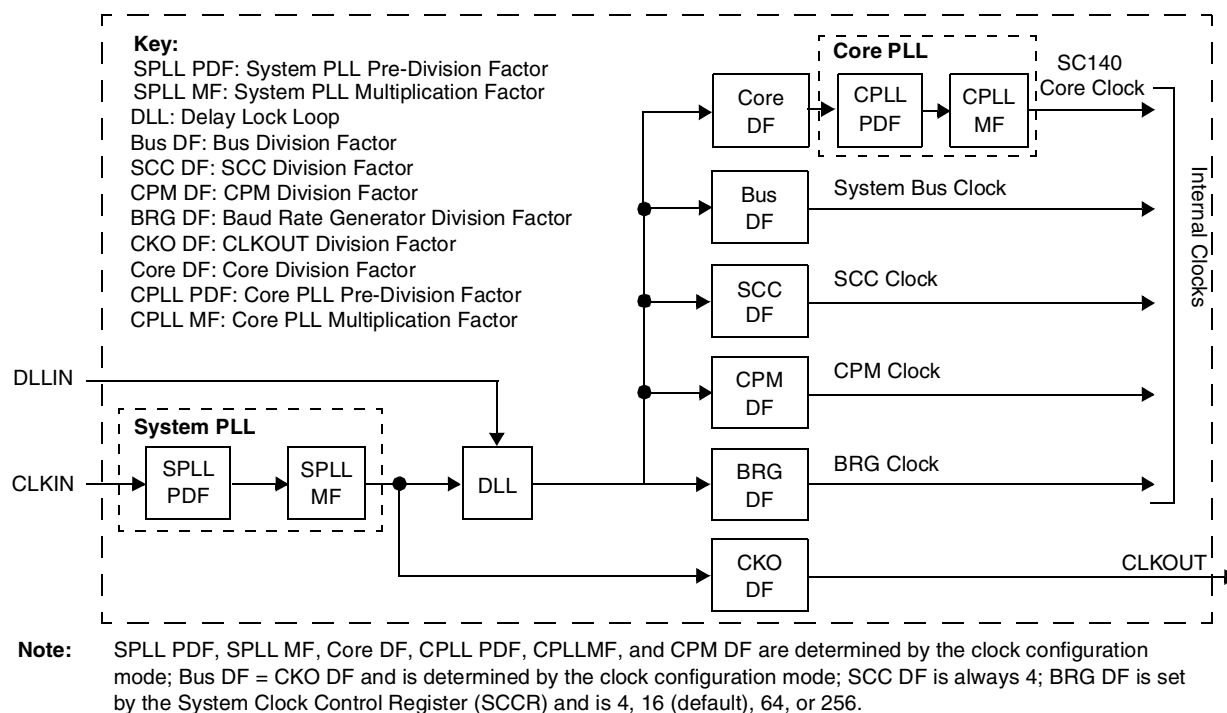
Key:
SPLL PDF: System PLL Pre-Division Factor
SPLL MF: System PLL Multiplication Factor
DLL: Delay Lock Loop
Bus DF: Bus Division Factor
SCC DF: SCC Division Factor
CPM DF: CPM Division Factor
BRG DF: Baud Rate Generator Division Factor
CKO DF: CLKOUT Division Factor
Core DF: Core Division Factor
CPLL PDF: Core PLL Pre-Division Factor
CPLL MF: Core PLL Multiplication Factor

Core PLL
Core DF
CPLL PDF
CPLL MF
SC140 Core Clock
Bus DF
System Bus Clock
SCC DF
SCC Clock
CPM DF
CPM Clock
BRG DF
BRG Clock
Internal Clocks
DLLIN
System PLL
CLKIN
SPLL PDF
SPLL MF
DLL
CKO DF
CLKOUT

Note: SPLL PDF, SPLL MF, Core DF, CPLL PDF, CPLLMF, and CPM DF are determined by the clock configuration mode; Bus DF = CKO DF and is determined by the clock configuration mode; SCC DF is always 4; BRG DF is set by the System Clock Control Register (SCCR) and is 4, 16 (default), 64, or 256.